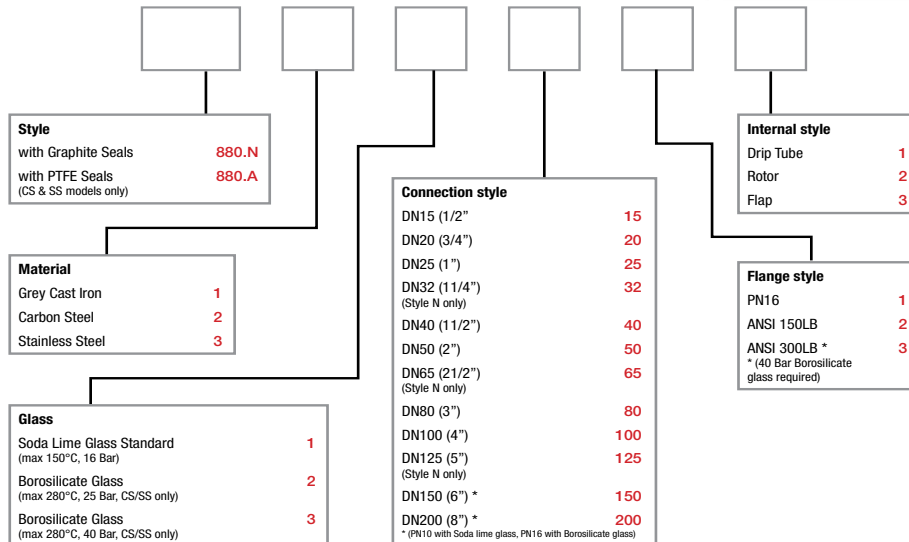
**Style**

| | |
|---|---|
| with Graphite Seals | 880.N |
| with PTFE Seals (CS & SS models only) | 880.A |

**Material**

| | |
|---|---|
| Grey Cast Iron | 1 |
| Carbon Steel | 2 |
| Stainless Steel | 3 |

**Glass**

| | |
|---|---|
| Soda Lime Glass Standard (max 150°C, 16 Bar) | 1 |
| Borosilicate Glass (max 280°C, 25 Bar, CS/SS only) | 2 |
| Borosilicate Glass (max 280°C, 40 Bar, CS/SS only) | 3 |

**Connection style**

| | |
|---|---|
| DN15 (1/2" | 15 |
| DN20 (3/4") | 20 |
| DN25 (1") | 25 |
| DN32 (11/4") (Style N only) | 32 |
| DN40 (11/2") | 40 |
| DN50 (2") | 50 |
| DN65 (21/2") (Style N only) | 65 |
| DN80 (3") | 80 |
| DN100 (4") | 100 |
| DN125 (5") (Style N only) | 125 |
| DN150 (6") * | 150 |
| DN200 (8") * | 200 |

* (PN10 with Soda lime glass, PN16 with Borosilicate glass)

**Internal style**

| | |
|---|---|
| Drip Tube | 1 |
| Rotor | 2 |
| Flap | 3 |

**Flange style**

| | |
|---|---|
| PN16 | 1 |
| ANSI 150LB | 2 |
| ANSI 300LB * | 3 |

* (40 Bar Borosilicate glass required)